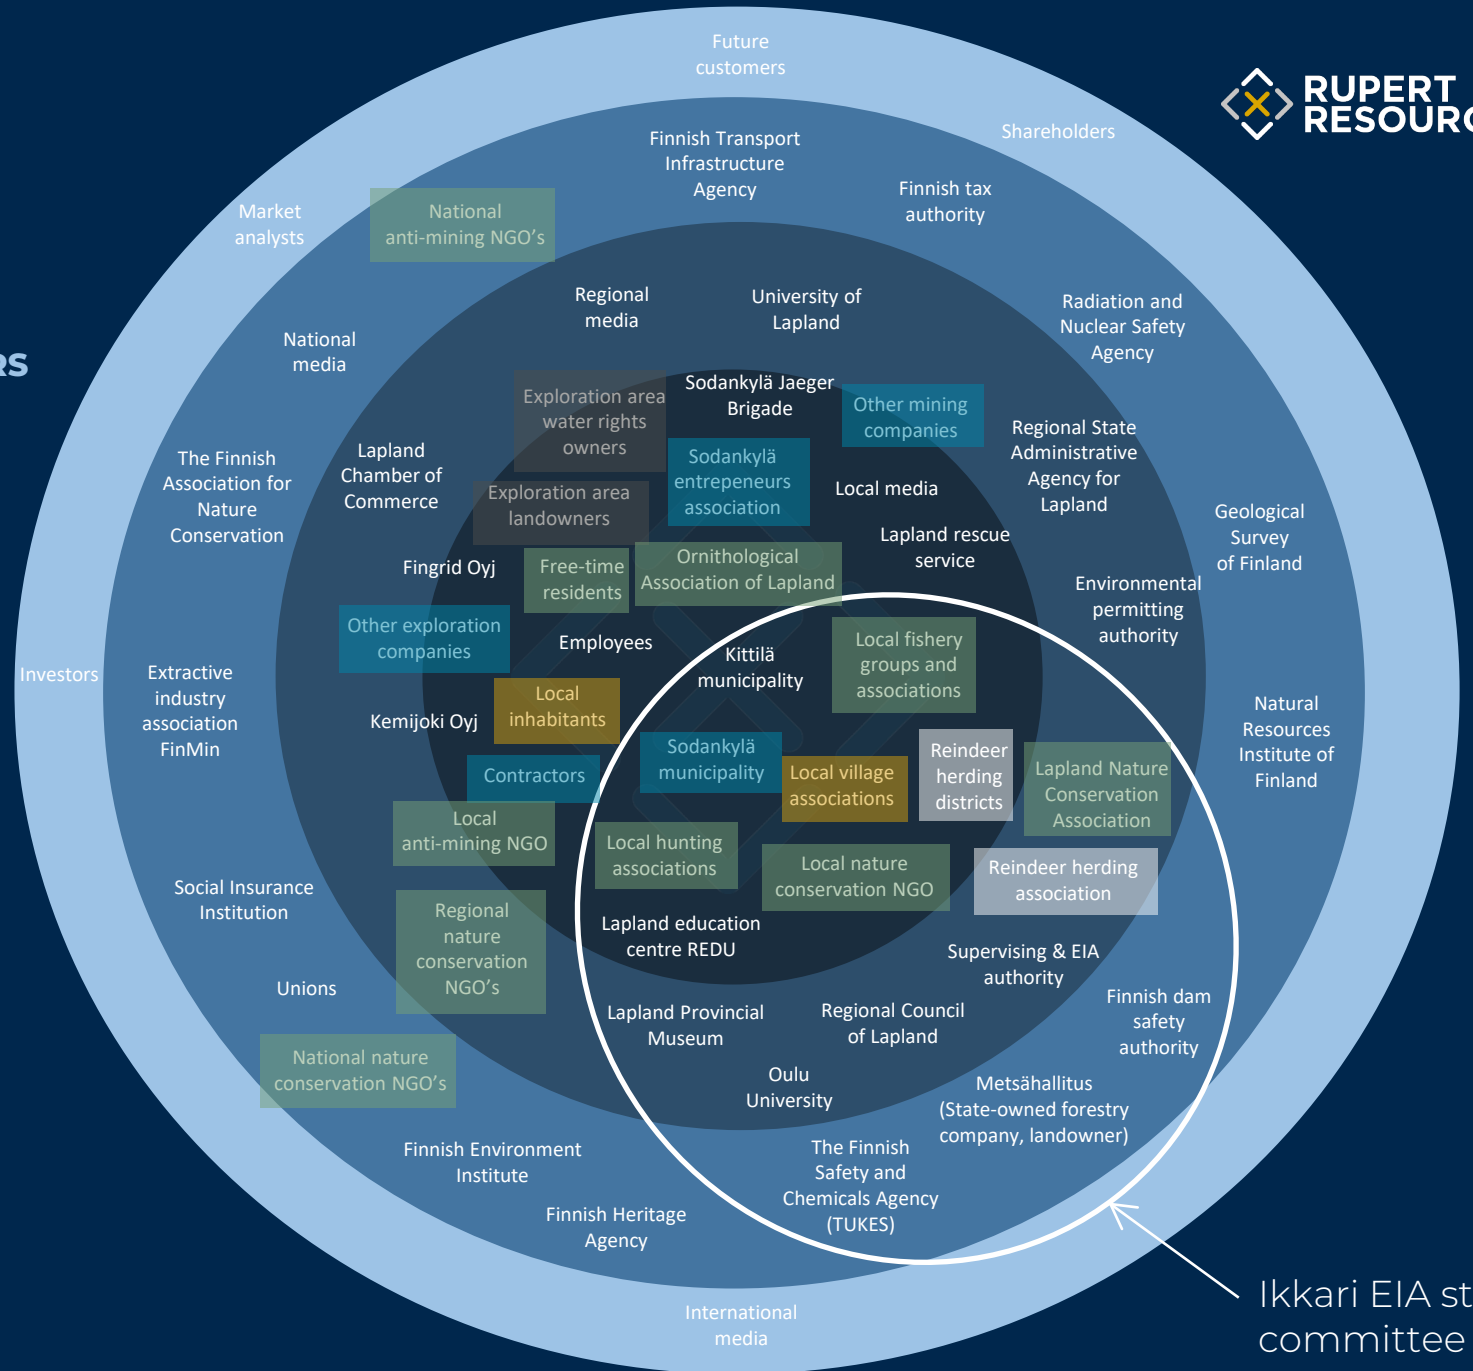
RS

RUPERT RESOURC

Future customers

Shareholders

Finnish Transport Infrastructure Agency

Finnish tax authority

Market analysts

National anti-mining NGO's

Regional media

University of Lapland

Radiation and Nuclear Safety Agency

National media

Exploration area water rights owners

Sodankylä Jaeger Brigade

Other mining companies

Regional State Administrative Agency for Lapland

The Finnish Association for Nature Conservation

Lapland Chamber of Commerce

Sodankylä entrepeneurs association

Exploration area landowners

Local media

Geological Survey of Finland

Fingrid Oyj

Free-time residents

Ornithological Association of Lapland

Lapland rescue service

Environmental permitting authority

Other exploration companies

Employees

Kittilä municipality

Local fishery groups and associations

Investors

Extractive industry association FinMin

Local inhabitants

Kemijoki Oyj

Natural Resources Institute of Finland

Sodankylä municipality

Reindeer herding districts

Lapland Nature Conservation Association

Contractors

Local village associations

Local anti-mining NGO

Local hunting associations

Local nature conservation NGO

Reindeer herding association

Social Insurance Institution

Regional nature conservation NGO's

Lapland education centre REDU

Supervising & EIA authority

Unions

Finnish dam safety authority

Lapland Provincial Museum

Regional Council of Lapland

National nature conservation NGO's

Oulu University

Metsähallitus (State-owned forestry company, landowner)

Finnish Environment Institute

The Finnish Safety and Chemicals Agency (TUKES)

Finnish Heritage Agency

International media

Ikkari EIA st committee